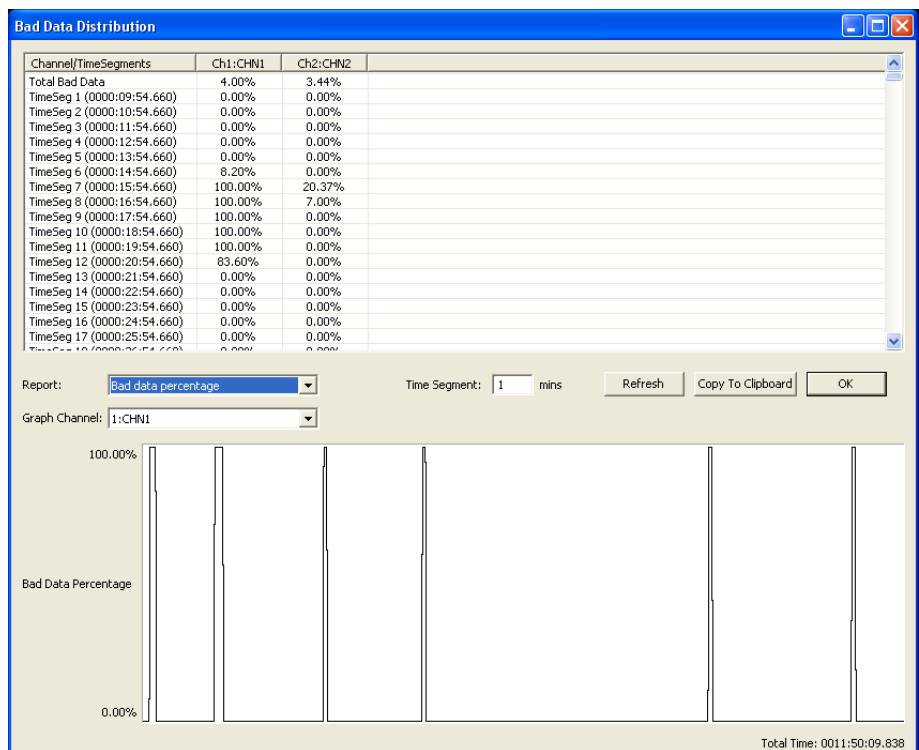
Bad Data Distribution

| Channel/TimeSegments | Ch1:CHN1 | Ch2:CHN2 |
|---|---|---|
| Total Bad Data | 4.00% | 3.44% |
| TimeSeg 1 (0000:09:54.660) | 0.00% | 0.00% |
| TimeSeg 2 (0000:10:54.660) | 0.00% | 0.00% |
| TimeSeg 3 (0000:11:54.660) | 0.00% | 0.00% |
| TimeSeg 4 (0000:12:54.660) | 0.00% | 0.00% |
| TimeSeg 5 (0000:13:54.660) | 0.00% | 0.00% |
| TimeSeg 6 (0000:14:54.660) | 8.20% | 0.00% |
| TimeSeg 7 (0000:15:54.660) | 100.00% | 20.37% |
| TimeSeg 8 (0000:16:54.660) | 100.00% | 7.00% |
| TimeSeg 9 (0000:17:54.660) | 100.00% | 0.00% |
| TimeSeg 10 (0000:18:54.660) | 100.00% | 0.00% |
| TimeSeg 11 (0000:19:54.660) | 100.00% | 0.00% |
| TimeSeg 12 (0000:20:54.660) | 83.60% | 0.00% |
| TimeSeg 13 (0000:21:54.660) | 0.00% | 0.00% |
| TimeSeg 14 (0000:22:54.660) | 0.00% | 0.00% |
| TimeSeg 15 (0000:23:54.660) | 0.00% | 0.00% |
| TimeSeg 16 (0000:24:54.660) | 0.00% | 0.00% |
| TimeSeg 17 (0000:25:54.660) | 0.00% | 0.00% |
| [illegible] | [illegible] | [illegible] |

Report: Bad data percentage
Time Segment: 1 mins
Refresh
Copy To Clipboard
OK
Graph Channel: 1:CHN1

100.00%
Bad Data Percentage
0.00%

Total Time: 0011:50:09.838